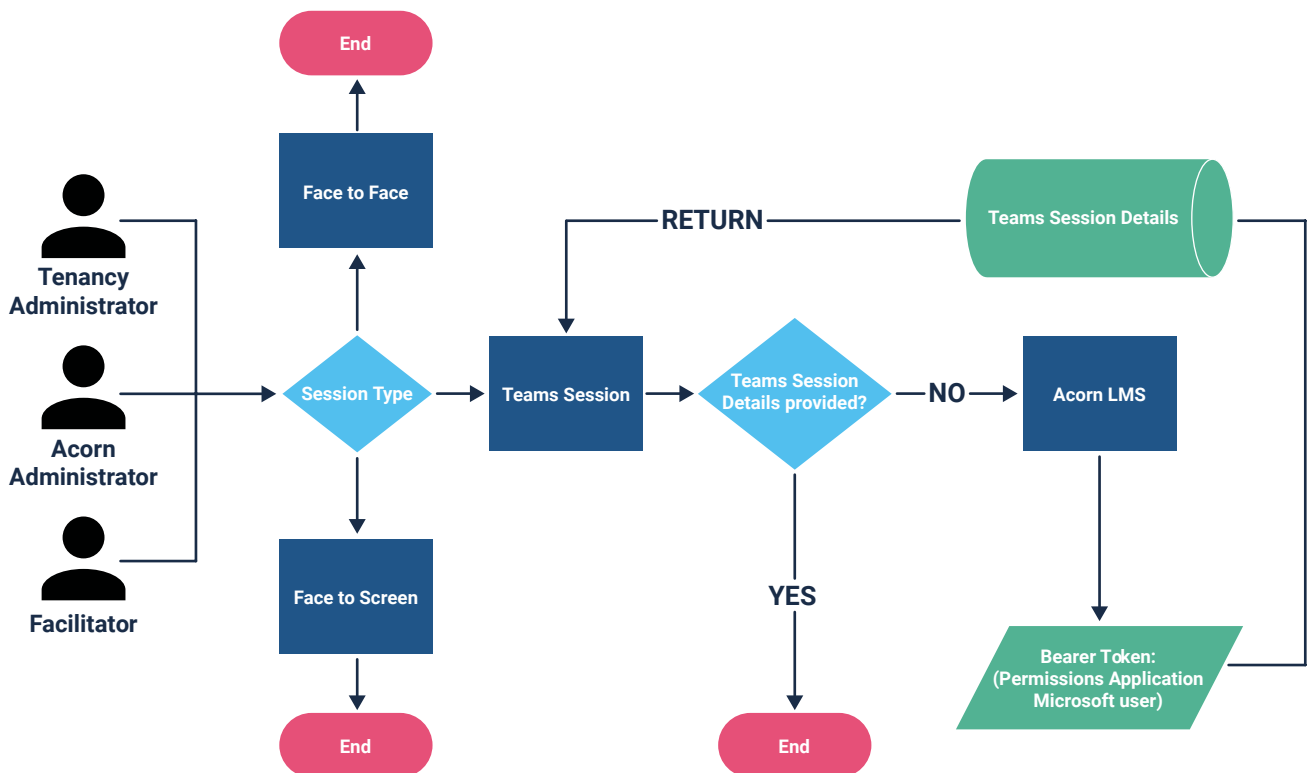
End

Face to Face

Tenancy Administrator

Acorn Administrator

Facilitator

Session Type

RETURN

Teams Session Details

Teams Session

Teams Session Details provided?

NO

Acorn LMS

YES

Face to Screen

Bearer Token: (Permissions Application Microsoft user)

End

End